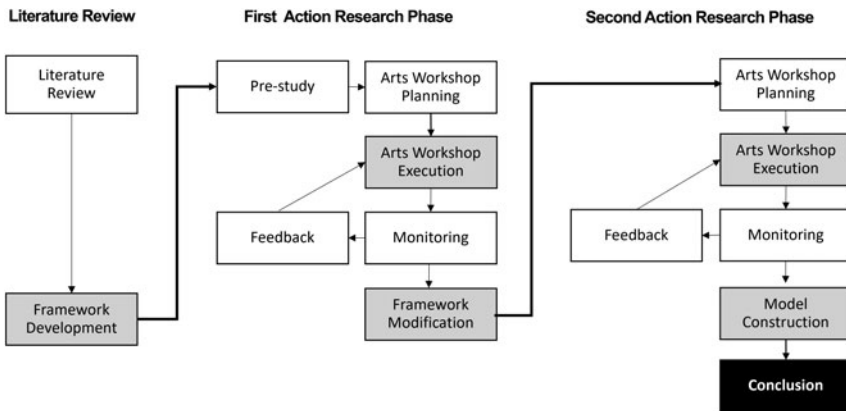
Literature Review

First Action Research Phase

Second Action Research Phase

Literature Review

Framework Development

Pre-study

Arts Workshop Planning

Arts Workshop Execution

Feedback

Monitoring

Framework Modification

Arts Workshop Planning

Arts Workshop Execution

Feedback

Monitoring

Model Construction

Conclusion